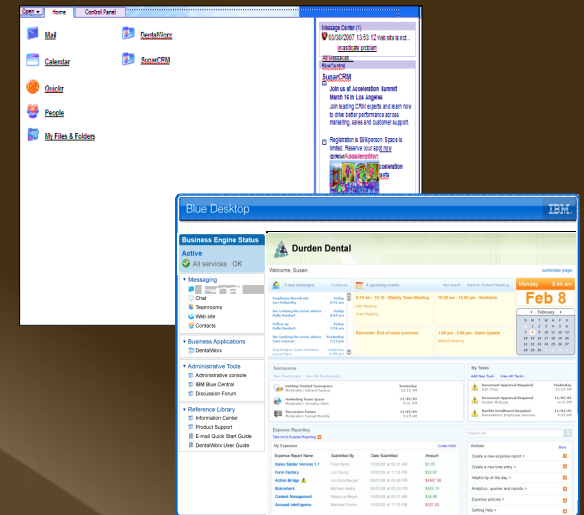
Open ▾ Home Control Panel

Mail

DentalWorx

Calendar

SugarCRM

Oracle

People

My Files & Folders

Message Center (1)

03/30/2007 13:53:12 Web site is down
Investigate problem

All Messages...

SugarCRM

SugarCRM

Join us at Acceleration Summit March 15 in Los Angeles

Join leading CRM experts and learn how to drive better performance across marketing, sales and customer support.

Registration is $99/person. Space is limited. Reserve your seat now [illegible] Acceleration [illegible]

Blue Desktop

IBM

Business Engine Status

Active

All services OK

Messaging

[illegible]

Chat

Teamrooms

Web site

Contacts

Business Applications

DentalWorx

Administrative Tools

Administrative console

IBM Blue Central

Discussion Forum

Reference Library

Information Center

Product Support

E-mail Quick Start Guide

DentalWorx User Guide

Durden Dental

Welcome, Susan

customize page

6 new messages

4 upcoming events

Monday 9:44 am

Feb 8

February

9:15 am - 10:15 - Weekly Team Meeting

12:00 pm - 1:00 pm - Workline

Reminder: End of week luncheon

1:30 pm - 2:00 pm - Sales Update

Teamspaces

Getting Started Teamspace

Marketing Team Space

Discussion Forum

My Tasks

Document Approval Required

Document Approval Required

Benefits Enrollment Required

Expense Reporting

My Expenses

Create NEW

Expense Report Name | Submitted By | Date Submitted | Amount

Sales Spider Version 1.1

Field Factory

Action Bridge

Brainstorm

Content Management

Account Intelligence

$1.35

$32.97

$4067.96

$543.15

$34.98

$237.83

Search

Actions

Create a new expense report »

Create a new time entry »

Helpful tip of the day »

Analytics, queries and reports »

Expense policies »

Getting Help »